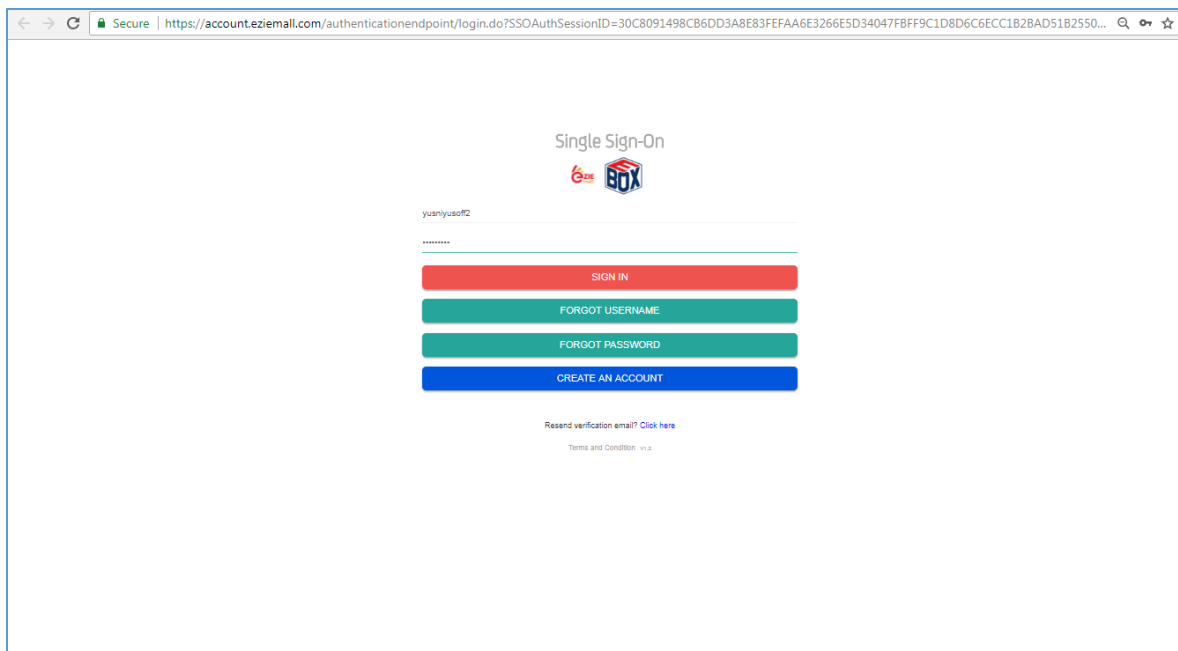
Secure | https://account.eziemall.com/authenticationendpoint/login.do?SSOAuthSessionID=30C8091498CB6DD3A8E83FEFAA6E3266E5D34047FBFF9C1D8D6C6ECC1B2BAD51B2550...

Single Sign-On

ezie

BOX

yusniyusoff2

••••••••••

SIGN IN

FORGOT USERNAME

FORGOT PASSWORD

CREATE AN ACCOUNT

Resend verification email? Click here

Terms and Condition v1.2